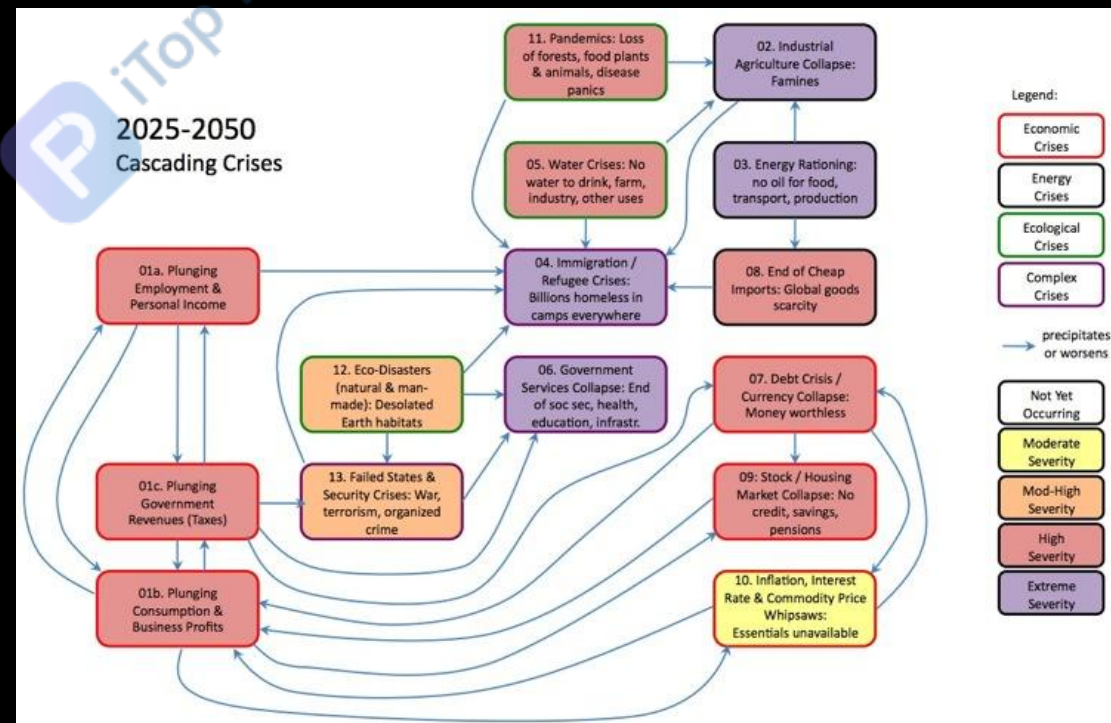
iTop

2025-2050
Cascading Crises

11. Pandemics: Loss of forests, food plants & animals, disease panics

02. Industrial Agriculture Collapse: Famines

05. Water Crises: No water to drink, farm, industry, other uses

03. Energy Rationing: no oil for food, transport, production

01a. Plunging Employment & Personal Income

04. Immigration / Refugee Crises: Billions homeless in camps everywhere

08. End of Cheap Imports: Global goods scarcity

12. Eco-Disasters (natural & man-made): Desolated Earth habitats

06. Government Services Collapse: End of soc sec, health, education, infrastr.

07. Debt Crisis / Currency Collapse: Money worthless

01c. Plunging Government Revenues (Taxes)

13. Failed States & Security Crises: War, terrorism, organized crime

09: Stock / Housing Market Collapse: No credit, savings, pensions

01b. Plunging Consumption & Business Profits

10. Inflation, Interest Rate & Commodity Price Whipsaws: Essentials unavailable

Legend:

Economic Crises

Energy Crises

Ecological Crises

Complex Crises

precipitates or worsens

Not Yet Occurring

Moderate Severity

Mod-High Severity

High Severity

Extreme Severity